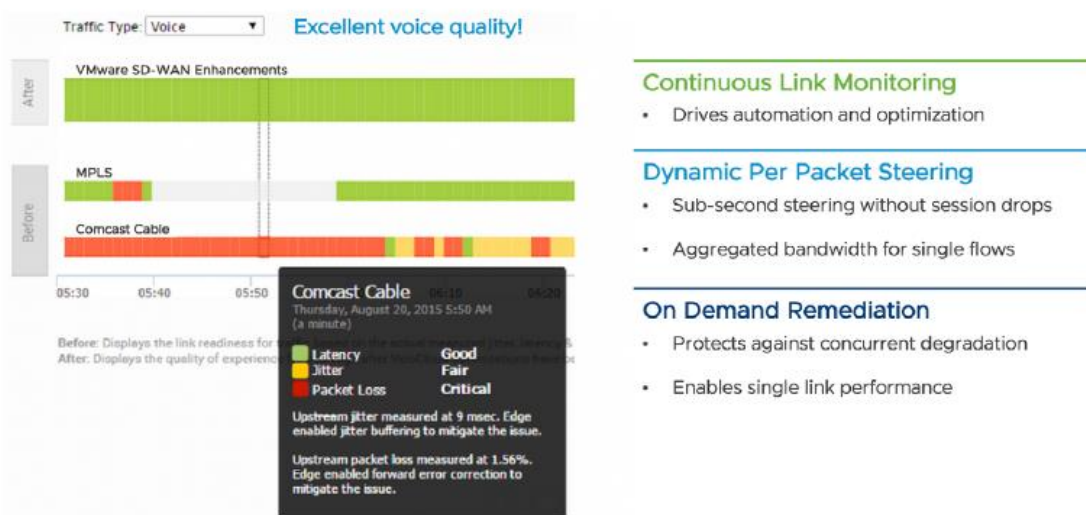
Traffic Type: Voice ▼ Excellent voice quality!

After

VMware SD-WAN Enhancements

Before

MPLS

Comcast Cable

05:30 05:40 05:50 06:10 06:20

Before: Displays the link readiness for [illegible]
After: Displays the quality of experience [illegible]

Comcast Cable
Thursday, August 20, 2015 5:50 AM
(a minute)

| | |
|---|---|
| Latency | Good |
| Jitter | Fair |
| Packet Loss | Critical |

Upstream jitter measured at 9 msec. Edge enabled jitter buffering to mitigate the issue.

Upstream packet loss measured at 1.56%. Edge enabled forward error correction to mitigate the issue.

Continuous Link Monitoring
• Drives automation and optimization

Dynamic Per Packet Steering
• Sub-second steering without session drops
• Aggregated bandwidth for single flows

On Demand Remediation
• Protects against concurrent degradation
• Enables single link performance